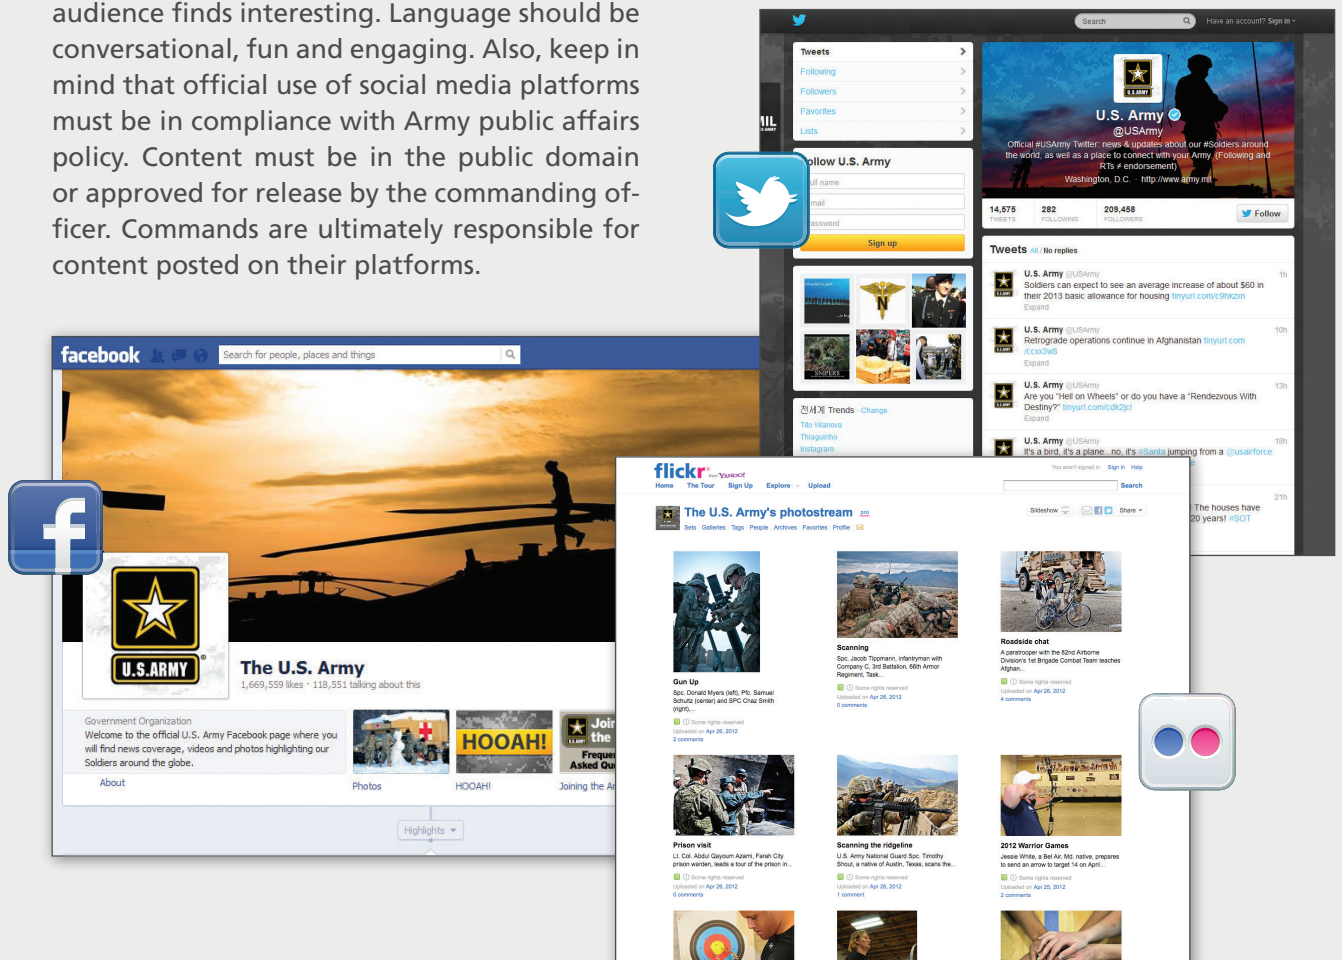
audience finds interesting. Language should be conversational, fun and engaging. Also, keep in mind that official use of social media platforms must be in compliance with Army public affairs policy. Content must be in the public domain or approved for release by the commanding officer. Commands are ultimately responsible for content posted on their platforms.

Search Have an account? Sign in

Tweets
Following
Followers
Favorites
Lists

U.S. Army
@USArmy
Official #USArmy Twitter: news & updates about our #Soldiers around the world, as well as a place to connect with your Army. (Following and RTs ≠ endorsement)
Washington, D.C. · http://www.army.mil

14,575 TWEETS 282 FOLLOWING 209,458 FOLLOWERS Follow

ollow U.S. Army
ull name
mail
assword
Sign up

Tweets All / No replies

U.S. Army @USArmy 1h
Soldiers can expect to see an average increase of about $60 in their 2013 basic allowance for housing tinyurl.com/c9hkzrn
Expand

U.S. Army @USArmy 10h
Retrograde operations continue in Afghanistan tinyurl.com/cxx3w8
Expand

U.S. Army @USArmy 13h
Are you "Hell on Wheels" or do you have a "Rendezvous With Destiny?" tinyurl.com/cdk2jcl
Expand

U.S. Army @USArmy 18h
It's a bird, it's a plane...no, it's #Santa jumping from a @usairforce

전세계 Trends · Change
Tito Villanova
Thiaguinho
Instagram

21h
The houses have 20 years! #SOT

facebook
Search for people, places and things

The U.S. Army
1,669,559 likes · 118,551 talking about this
Government Organization
Welcome to the official U.S. Army Facebook page where you will find news coverage, videos and photos highlighting our Soldiers around the globe.
About
Photos
HOOAH!
HOOAH!
Joining the Ar
Join the
Frequently Asked Qu
Highlights

flickr from YAHOO!
Home The Tour Sign Up Explore Upload
You aren't signed in Sign In Help
Search
The U.S. Army's photostream pro
Sets Galleries Tags People Archives Favorites Profile
Slideshow Share

Gun Up
Spc. Donald Myers (left), Pfc. Samuel Schultz (center) and SPC Chaz Smith (right)...
Some rights reserved
Uploaded on Apr 26, 2012
2 comments

Scanning
Spc. Jacob Tippmann, infantryman with Company C, 3rd Battalion, 66th Armor Regiment, Task...
Some rights reserved
Uploaded on Apr 26, 2012
0 comments

Roadside chat
A paratrooper with the 82nd Airborne Division's 1st Brigade Combat Team teaches Afghan...
Some rights reserved
Uploaded on Apr 26, 2012
4 comments

Prison visit
Lt. Col. Abdul Qayoum Azami, Farah City prison warden, leads a tour of the prison in...
Some rights reserved
Uploaded on Apr 26, 2012
0 comments

Scanning the ridgeline
U.S. Army National Guard Spc. Timothy Shout, a native of Austin, Texas, scans the...
Some rights reserved
Uploaded on Apr 26, 2012
1 comment

2012 Warrior Games
Jessie White, a Bel Air, Md. native, prepares to send an arrow to target 14 on April...
Some rights reserved
Uploaded on Apr 25, 2012
2 comments